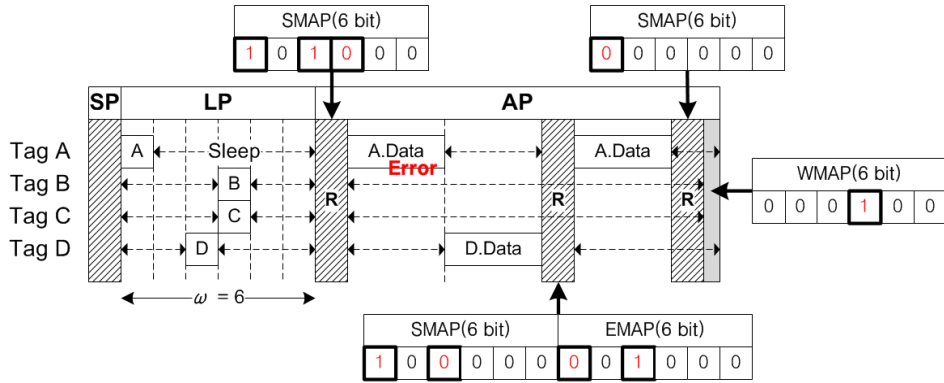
SMAP(6 bit)

| 1 | 0 | 1 | 0 | 0 | 0 |
|---|---|---|---|---|---|

SMAP(6 bit)

| 0 | 0 | 0 | 0 | 0 | 0 |
|---|---|---|---|---|---|

SP LP AP

Tag A A Sleep A.Data Error A.Data
Tag B B
Tag C C
Tag D D D.Data

R R R

$\omega$ = 6

WMAP(6 bit)

| 0 | 0 | 0 | 1 | 0 | 0 |
|---|---|---|---|---|---|

SMAP(6 bit)

| 1 | 0 | 0 | 0 | 0 | 0 |
|---|---|---|---|---|---|

EMAP(6 bit)

| 0 | 0 | 1 | 0 | 0 | 0 |
|---|---|---|---|---|---|